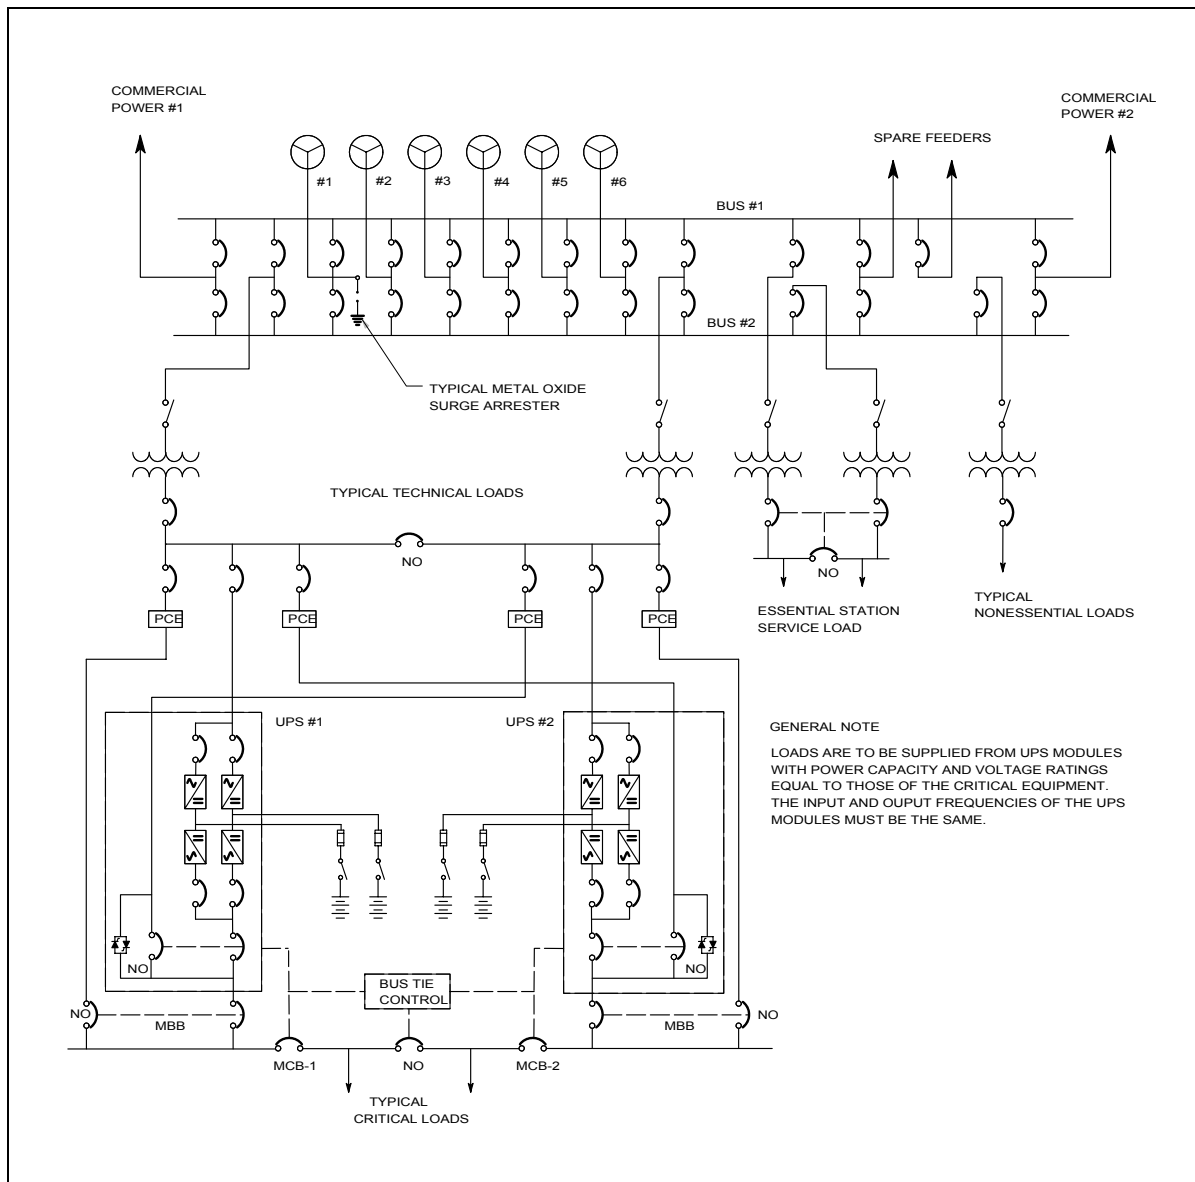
COMMERCIAL POWER #1

#1 #2 #3 #4 #5 #6

SPARE FEEDERS

COMMERCIAL POWER #2

BUS #1

BUS #2

TYPICAL METAL OXIDE SURGE ARRESTER

TYPICAL TECHNICAL LOADS

NO

NO

ESSENTIAL STATION SERVICE LOAD

TYPICAL NONESSENTIAL LOADS

PCE

PCE

PCE

PCE

UPS #1

UPS #2

GENERAL NOTE

LOADS ARE TO BE SUPPLIED FROM UPS MODULES WITH POWER CAPACITY AND VOLTAGE RATINGS EQUAL TO THOSE OF THE CRITICAL EQUIPMENT. THE INPUT AND OUPUT FREQUENCIES OF THE UPS MODULES MUST BE THE SAME.

NO

NO

BUS TIE CONTROL

NO

MBB

MBB

NO

MCB-1

NO

MCB-2

TYPICAL CRITICAL LOADS